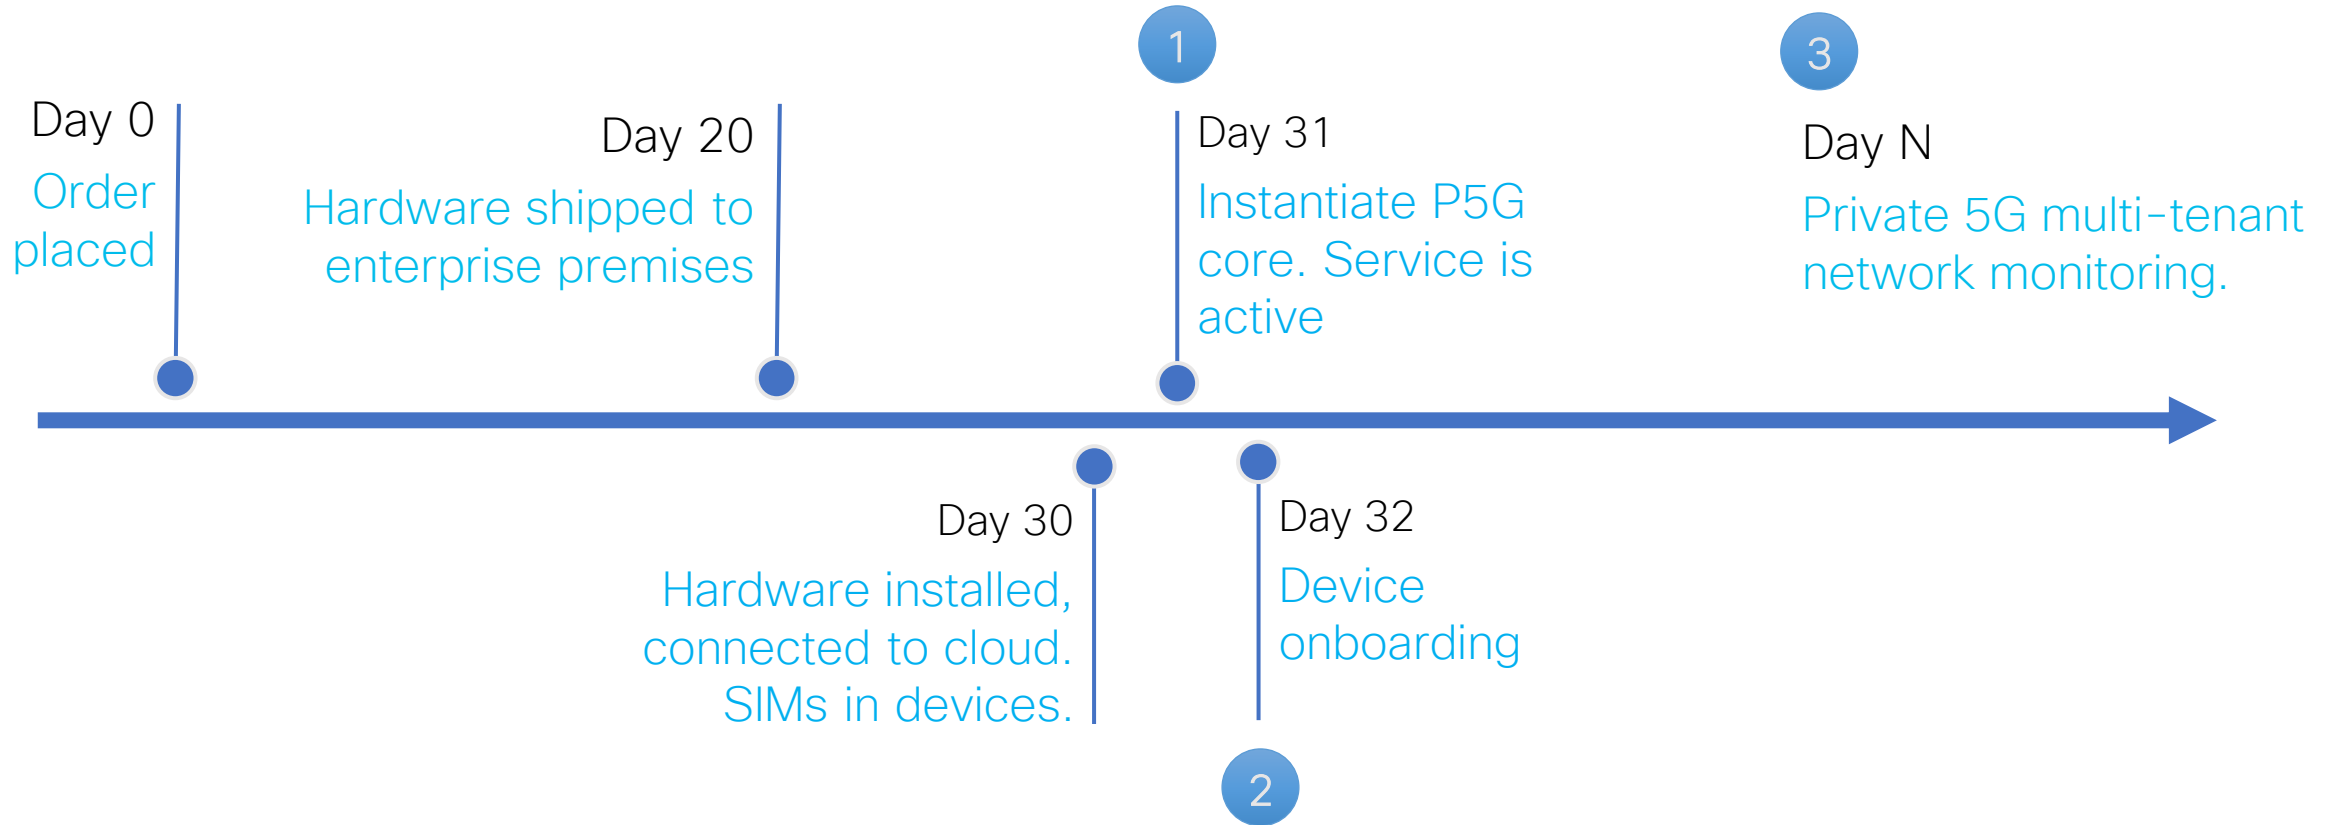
Day 0
Order placed

Day 20
Hardware shipped to enterprise premises

1
Day 31
Instantiate P5G core. Service is active

3
Day N
Private 5G multi-tenant network monitoring.

Day 30
Hardware installed, connected to cloud. SIMs in devices.

Day 32
Device onboarding

2